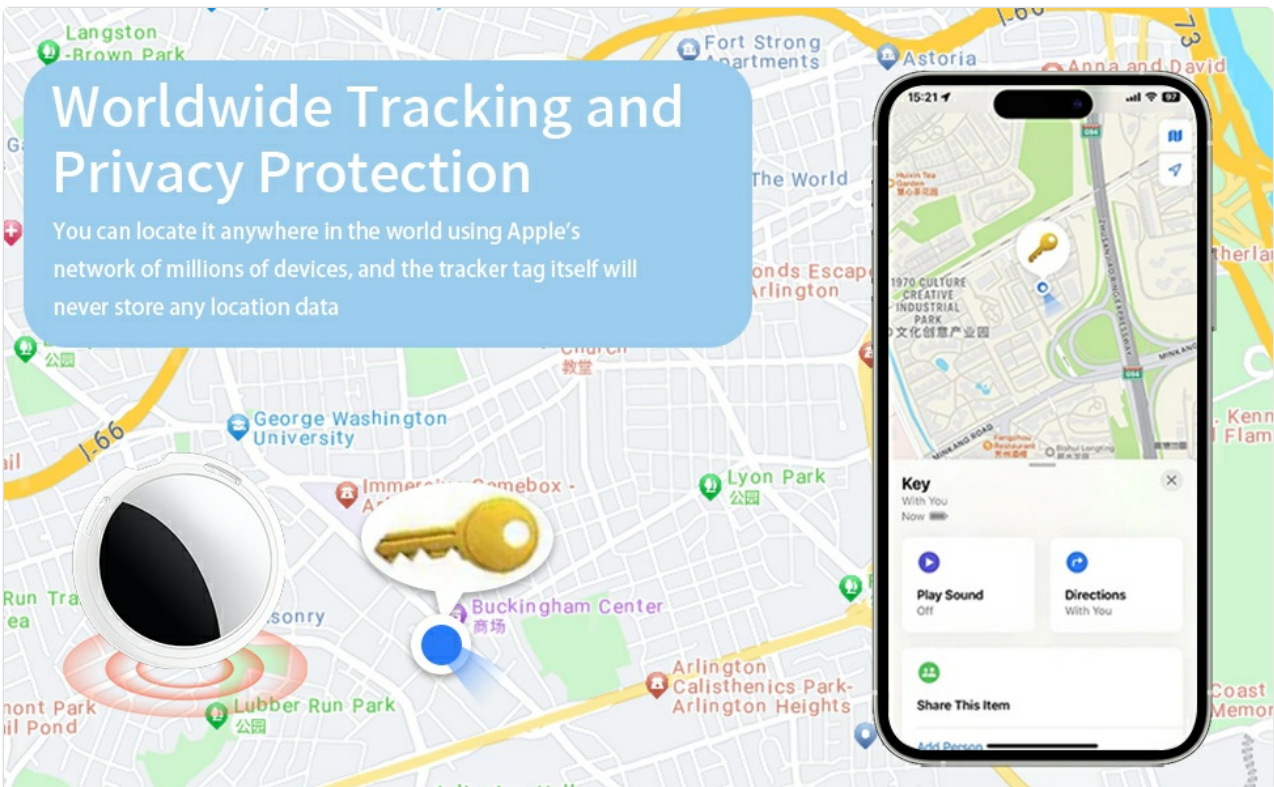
Worldwide Tracking and Privacy Protection

You can locate it anywhere in the world using Apple's network of millions of devices, and the tracker tag itself will never store any location data

Langston -Brown Park

Fort Strong Apartments

Astoria

I-66

73

Anna and David

The World

onds Escape Arlington

therlan

Church 教堂

George Washington University

I-66

ail

Immersive Gamebox - A

Lyon Park 公园

Buckingham Center 商场

sonry

Run Tra ea

Arlington Calisthenics Park-Arlington Heights

nont Park il Pond

Lubber Run Park 公园

Kenn l Flam

Coast Memor

公园

15:21

1970 CULTURE CREATIVE INDUSTRIAL PARK 1970文化创意产业园

MINKANG ROAD

Key
With You
Now

Play Sound
Off

Directions
With You

Share This Item

Add Person